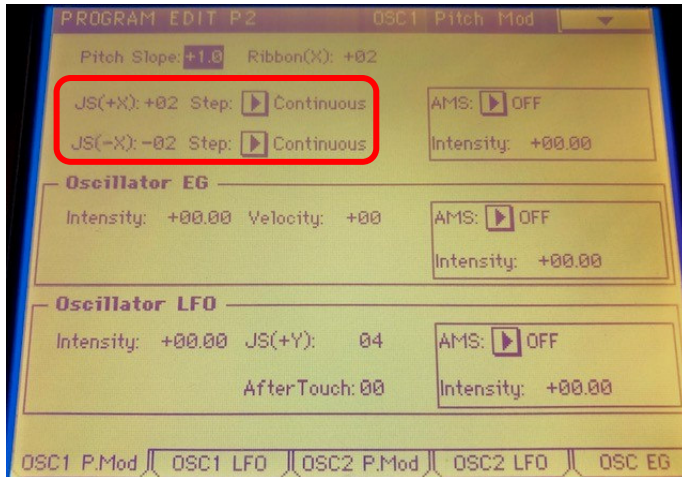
PROGRAM EDIT P2 OSC1 Pitch Mod

Pitch Slope: +1.0 Ribbon(X): +02

JS(+X): +02 Step: Continuous

JS(-X): -02 Step: Continuous

AMS: OFF

Intensity: +00.00

Oscillator EG

Intensity: +00.00 Velocity: +00

AMS: OFF

Intensity: +00.00

Oscillator LFO

Intensity: +00.00 JS(+Y): 04

AfterTouch: 00

AMS: OFF

Intensity: +00.00

OSC1 P.Mod | OSC1 LFO | OSC2 P.Mod | OSC2 LFO | OSC EG